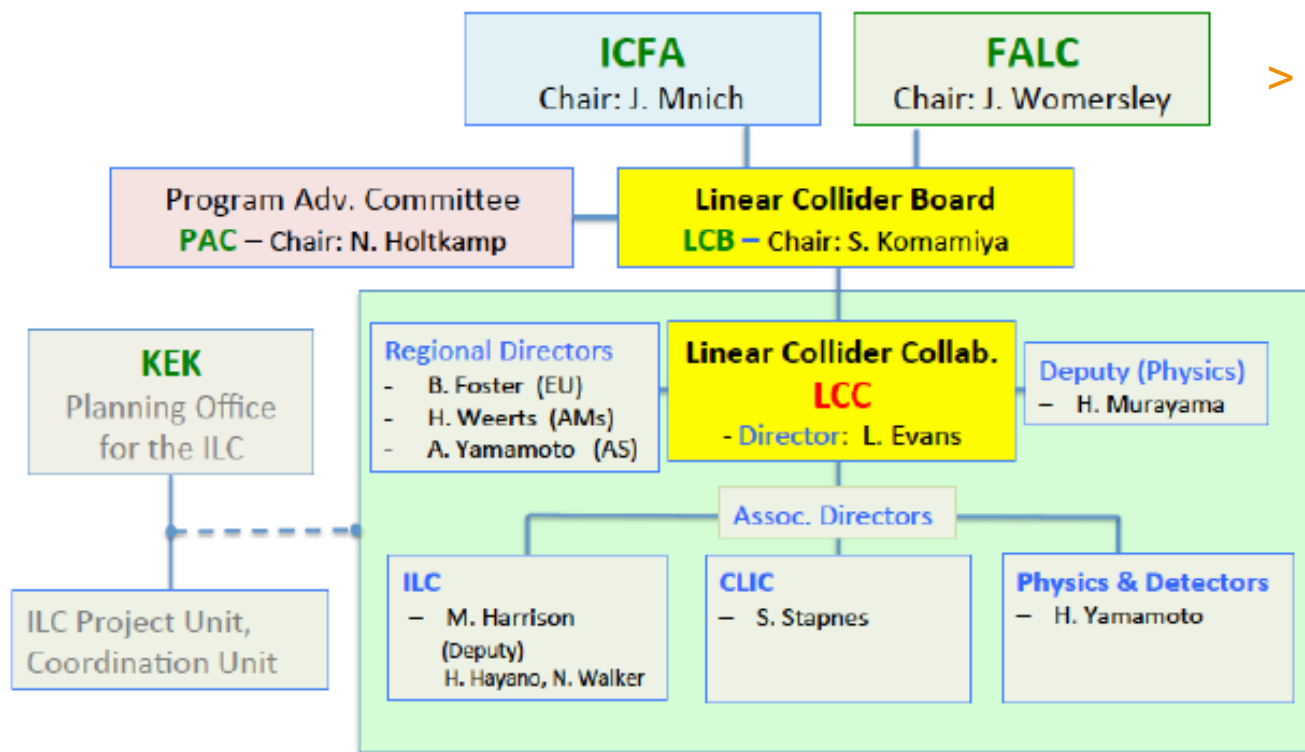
ICFA
Chair: J. Mnich

FALC
Chair: J. Womersley

>

Program Adv. Committee
PAC – Chair: N. Holtkamp

Linear Collider Board
LCB – Chair: S. Komamiya

KEK
Planning Office for the ILC

Regional Directors
- B. Foster (EU)
- H. Weerts (AMs)
- A. Yamamoto (AS)

Linear Collider Collab.
LCC
- Director: L. Evans

Deputy (Physics)
– H. Murayama

Assoc. Directors

ILC Project Unit, Coordination Unit

ILC
– M. Harrison
(Deputy)
H. Hayano, N. Walker

CLIC
– S. Stapnes

Physics & Detectors
– H. Yamamoto